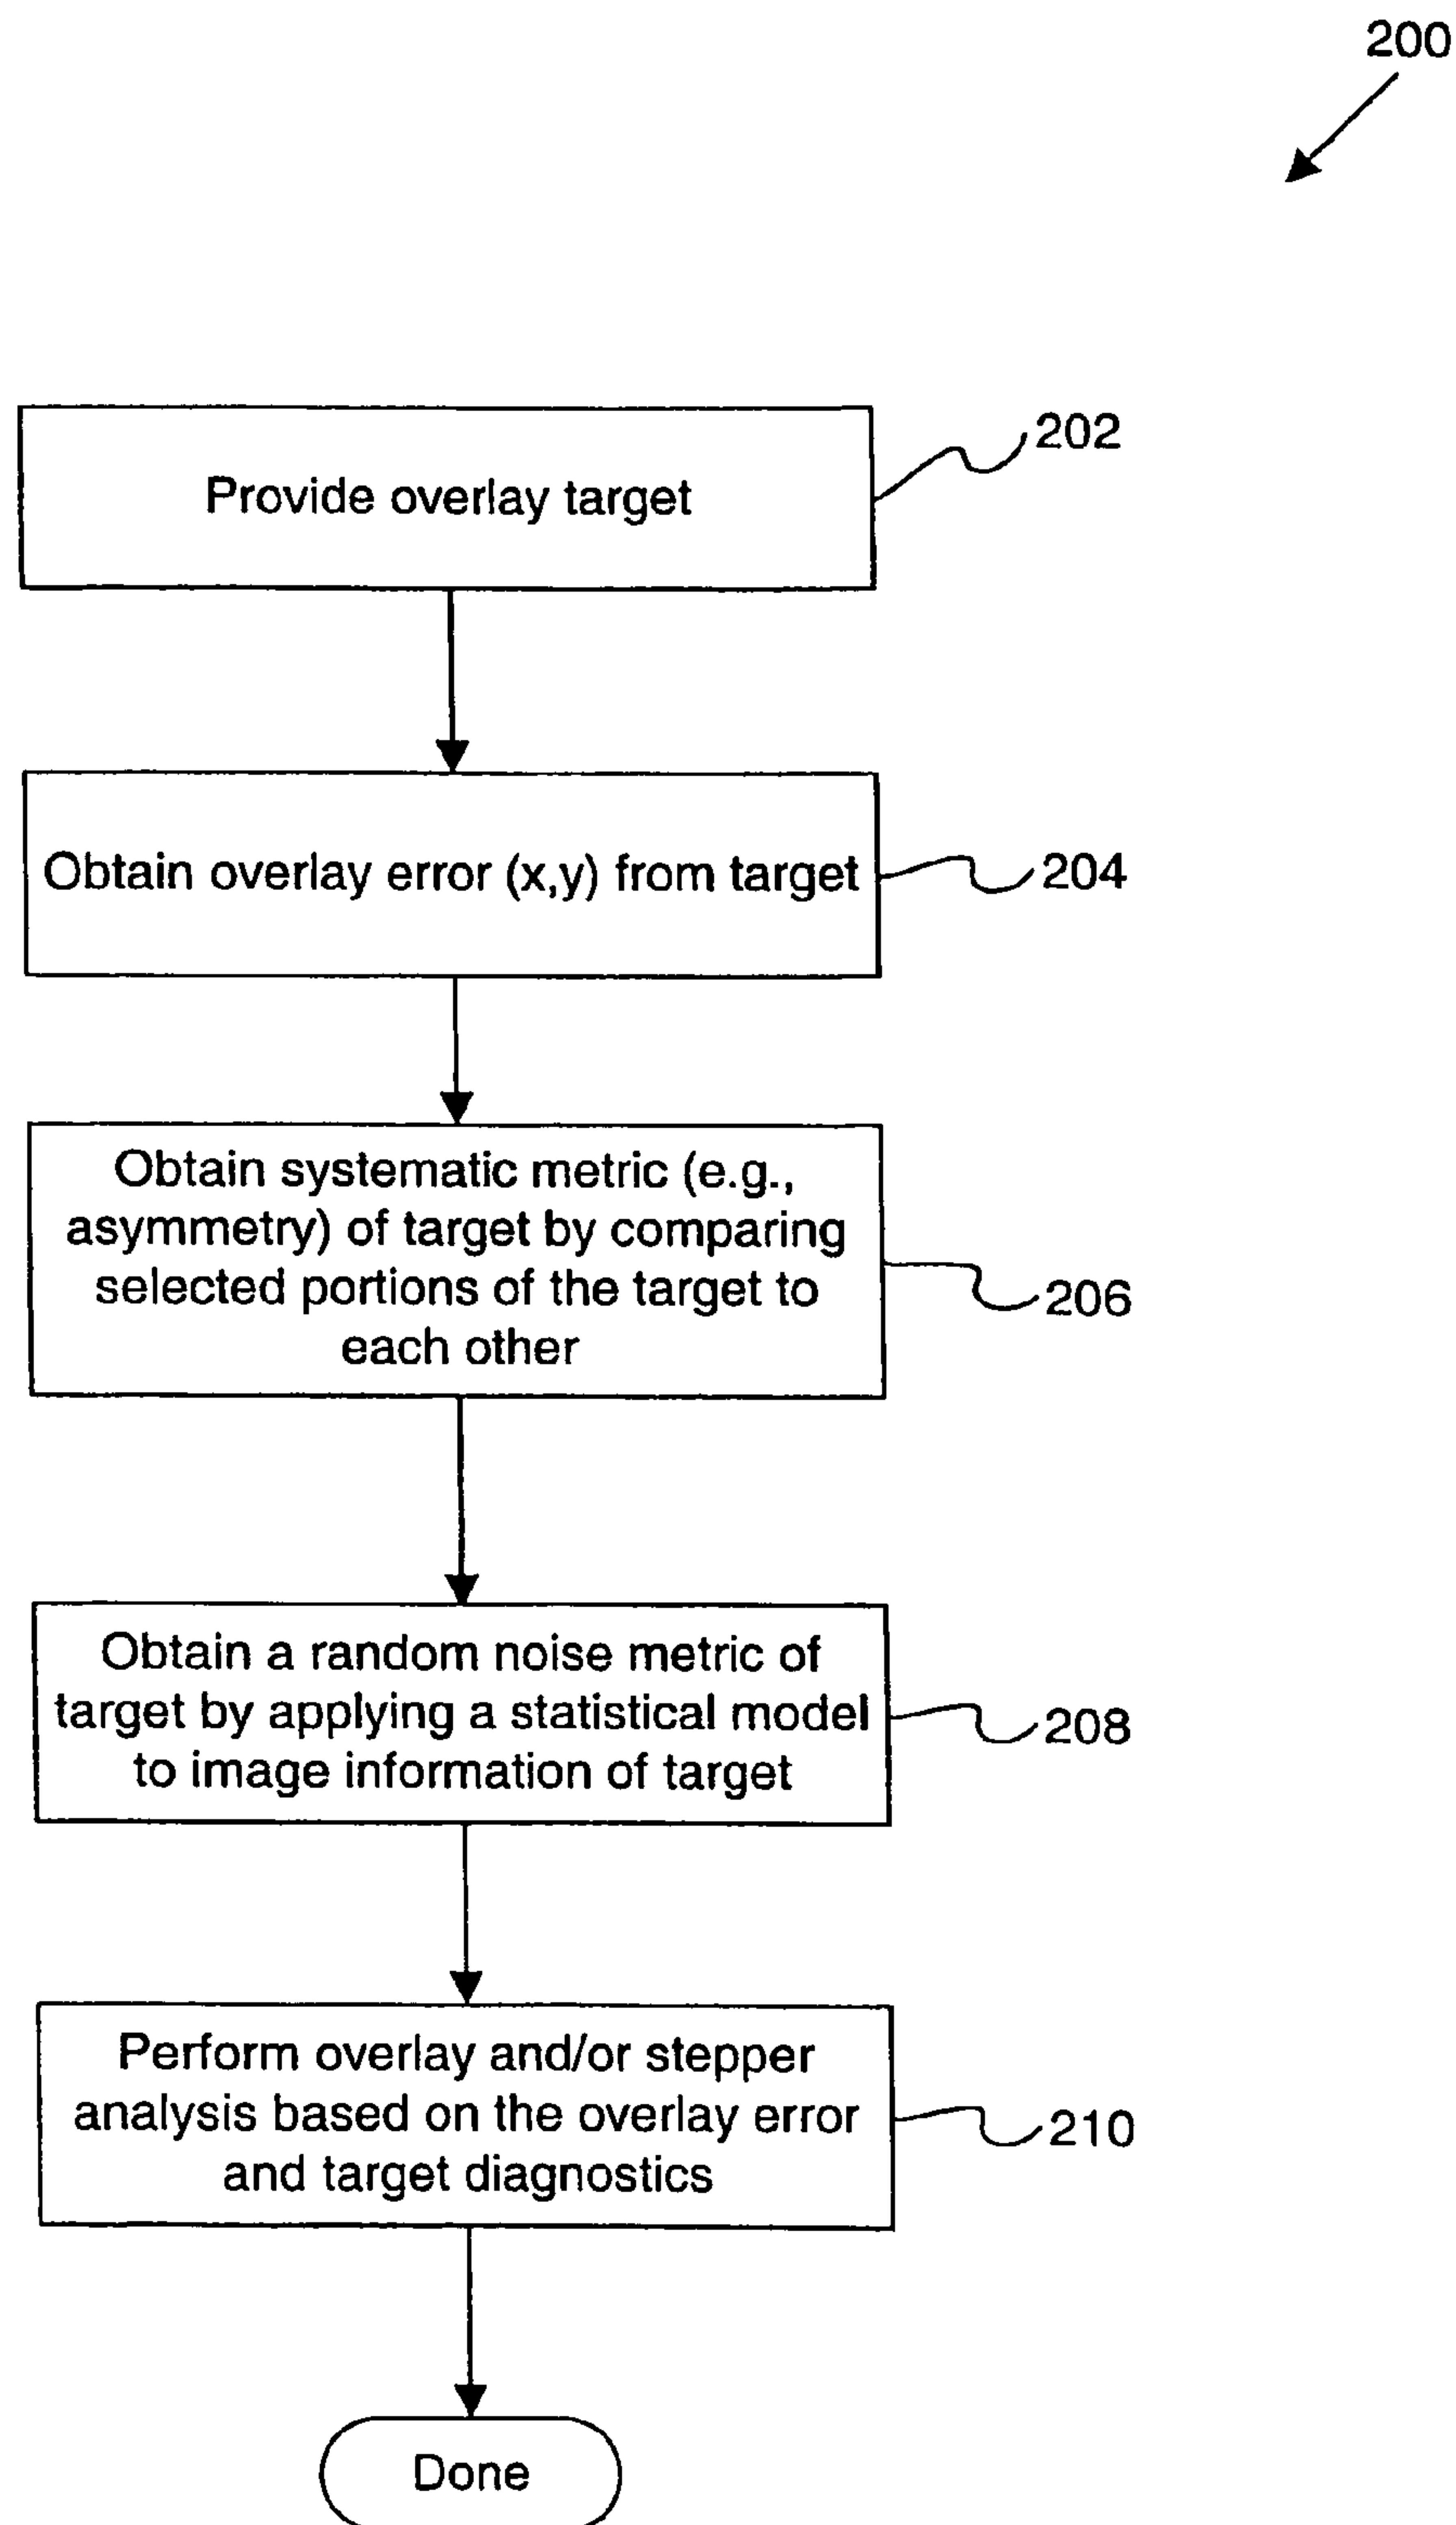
200

Provide overlay target

202

Obtain overlay error (x,y) from target

204

Obtain systematic metric (e.g., asymmetry) of target by comparing selected portions of the target to each other

206

Obtain a random noise metric of target by applying a statistical model to image information of target

208

Perform overlay and/or stepper analysis based on the overlay error and target diagnostics

210

Done